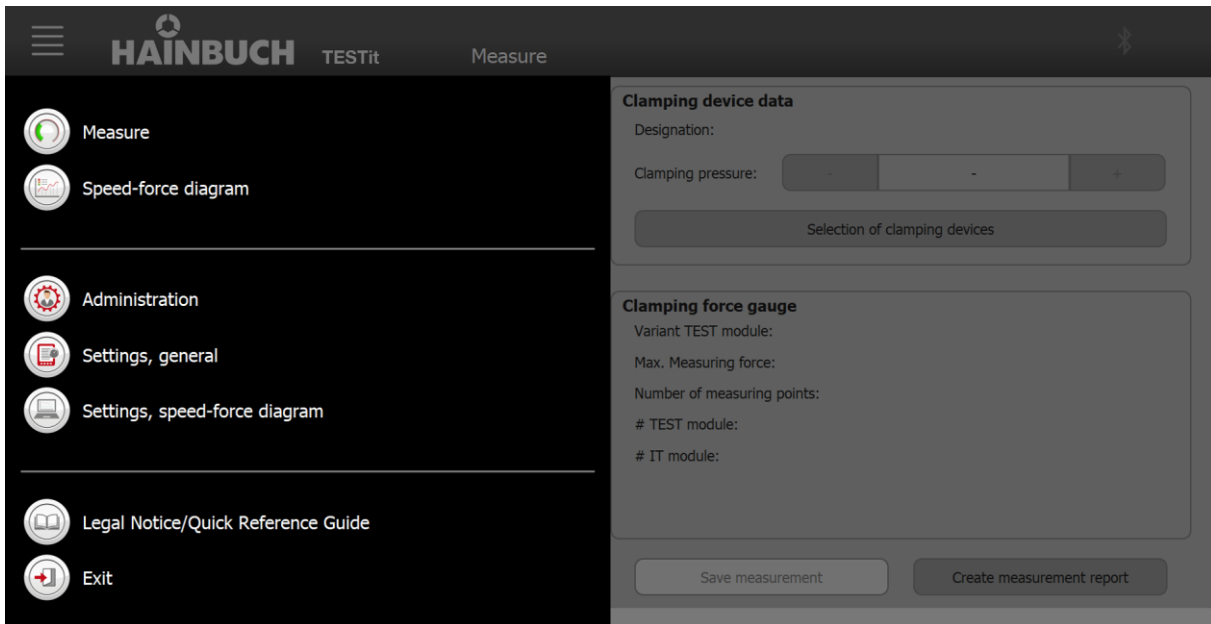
HAINBUCH TESTit Measure

Measure

Speed-force diagram

Administration

Settings, general

Settings, speed-force diagram

Legal Notice/Quick Reference Guide

Exit

Clamping device data

Designation:

Clamping pressure: - - +

Selection of clamping devices

Clamping force gauge

Variant TEST module:

Max. Measuring force:

Number of measuring points:

# TEST module:

# IT module:

Save measurement

Create measurement report